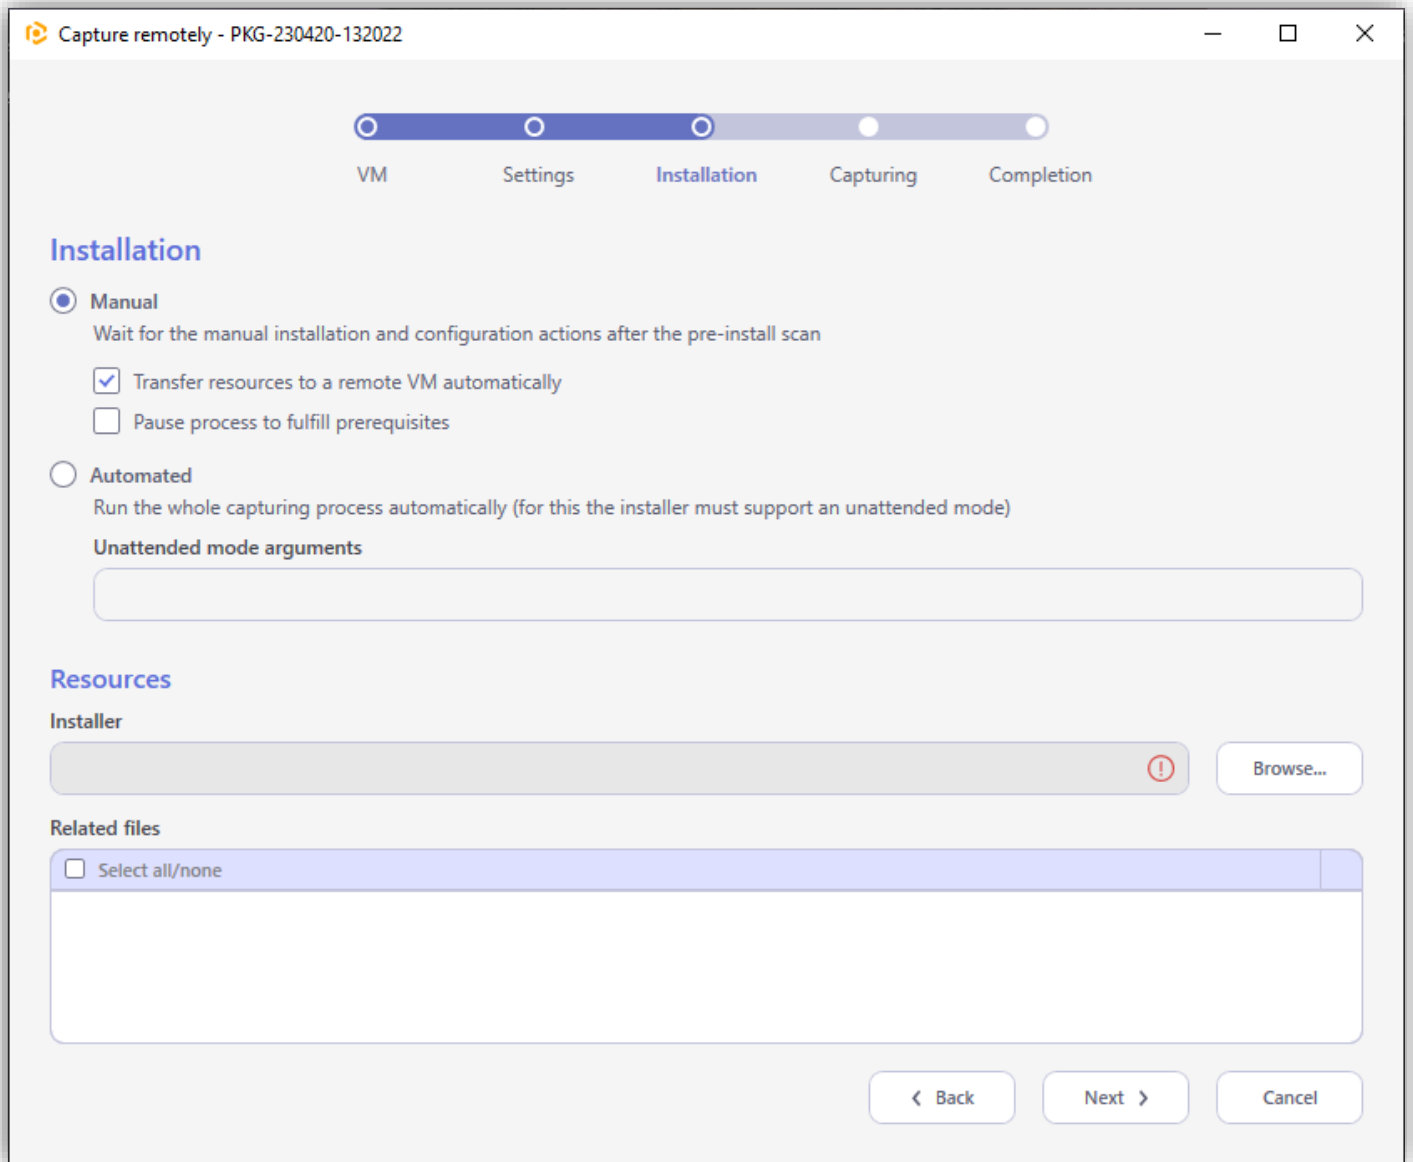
Capture remotely - PKG-230420-132022

VM
Settings
Installation
Capturing
Completion

Installation

Manual
Wait for the manual installation and configuration actions after the pre-install scan

Transfer resources to a remote VM automatically

Pause process to fulfill prerequisites

Automated
Run the whole capturing process automatically (for this the installer must support an unattended mode)

Unattended mode arguments

Resources

Installer

Browse...

Related files

Select all/none

Back
Next
Cancel